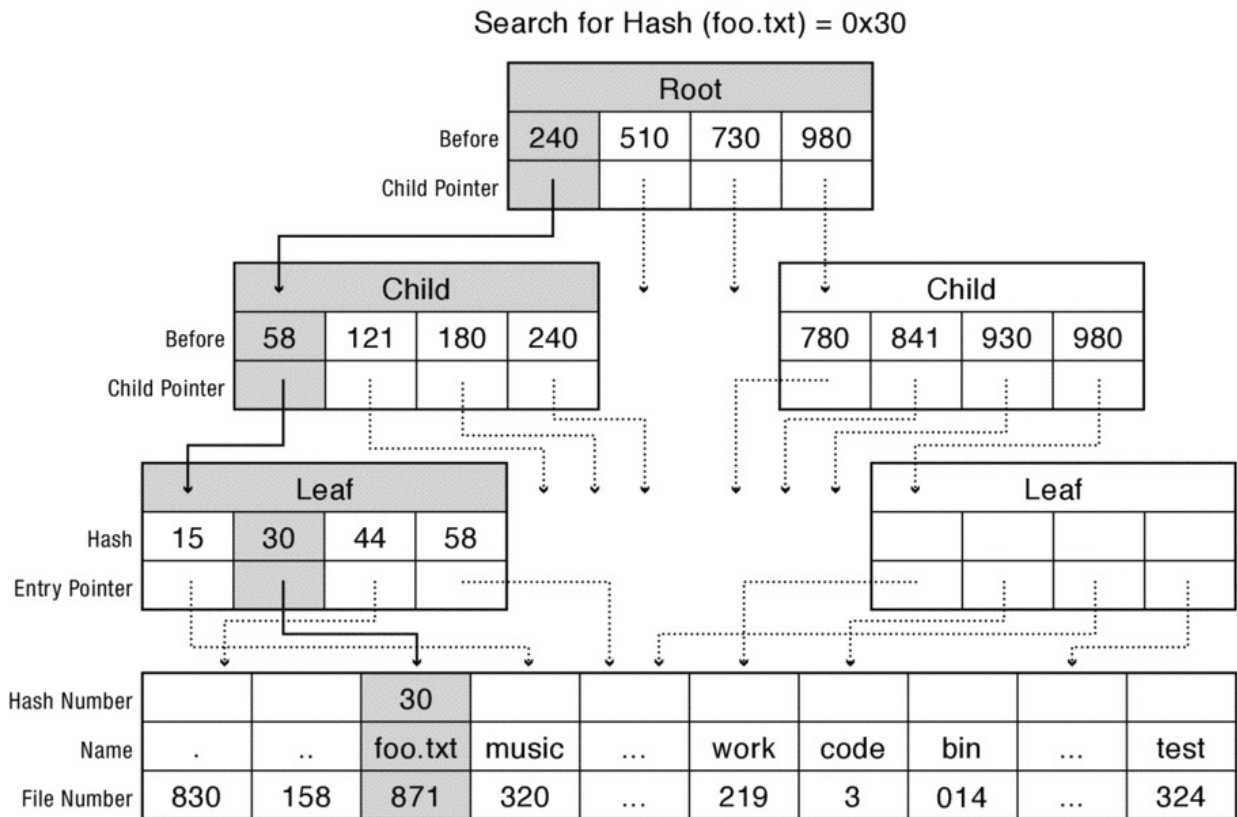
Search for Hash (foo.txt) = 0x30

Root

| Before | 240 | 510 | 730 | 980 |
|---|---|---|---|---|
| Child Pointer | | | | |

Child

| Before | 58 | 121 | 180 | 240 |
|---|---|---|---|---|
| Child Pointer | | | | |

Child

| 780 | 841 | 930 | 980 |
|---|---|---|---|
| | | | |

Leaf

| Hash | 15 | 30 | 44 | 58 |
|---|---|---|---|---|
| Entry Pointer | | | | |

Leaf

| | | | |
|---|---|---|---|
| | | | |

| Hash Number | | | 30 | | | | | | | |
|---|---|---|---|---|---|---|---|---|---|---|
| Name | . | .. | foo.txt | music | ... | work | code | bin | ... | test |
| File Number | 830 | 158 | 871 | 320 | ... | 219 | 3 | 014 | ... | 324 |